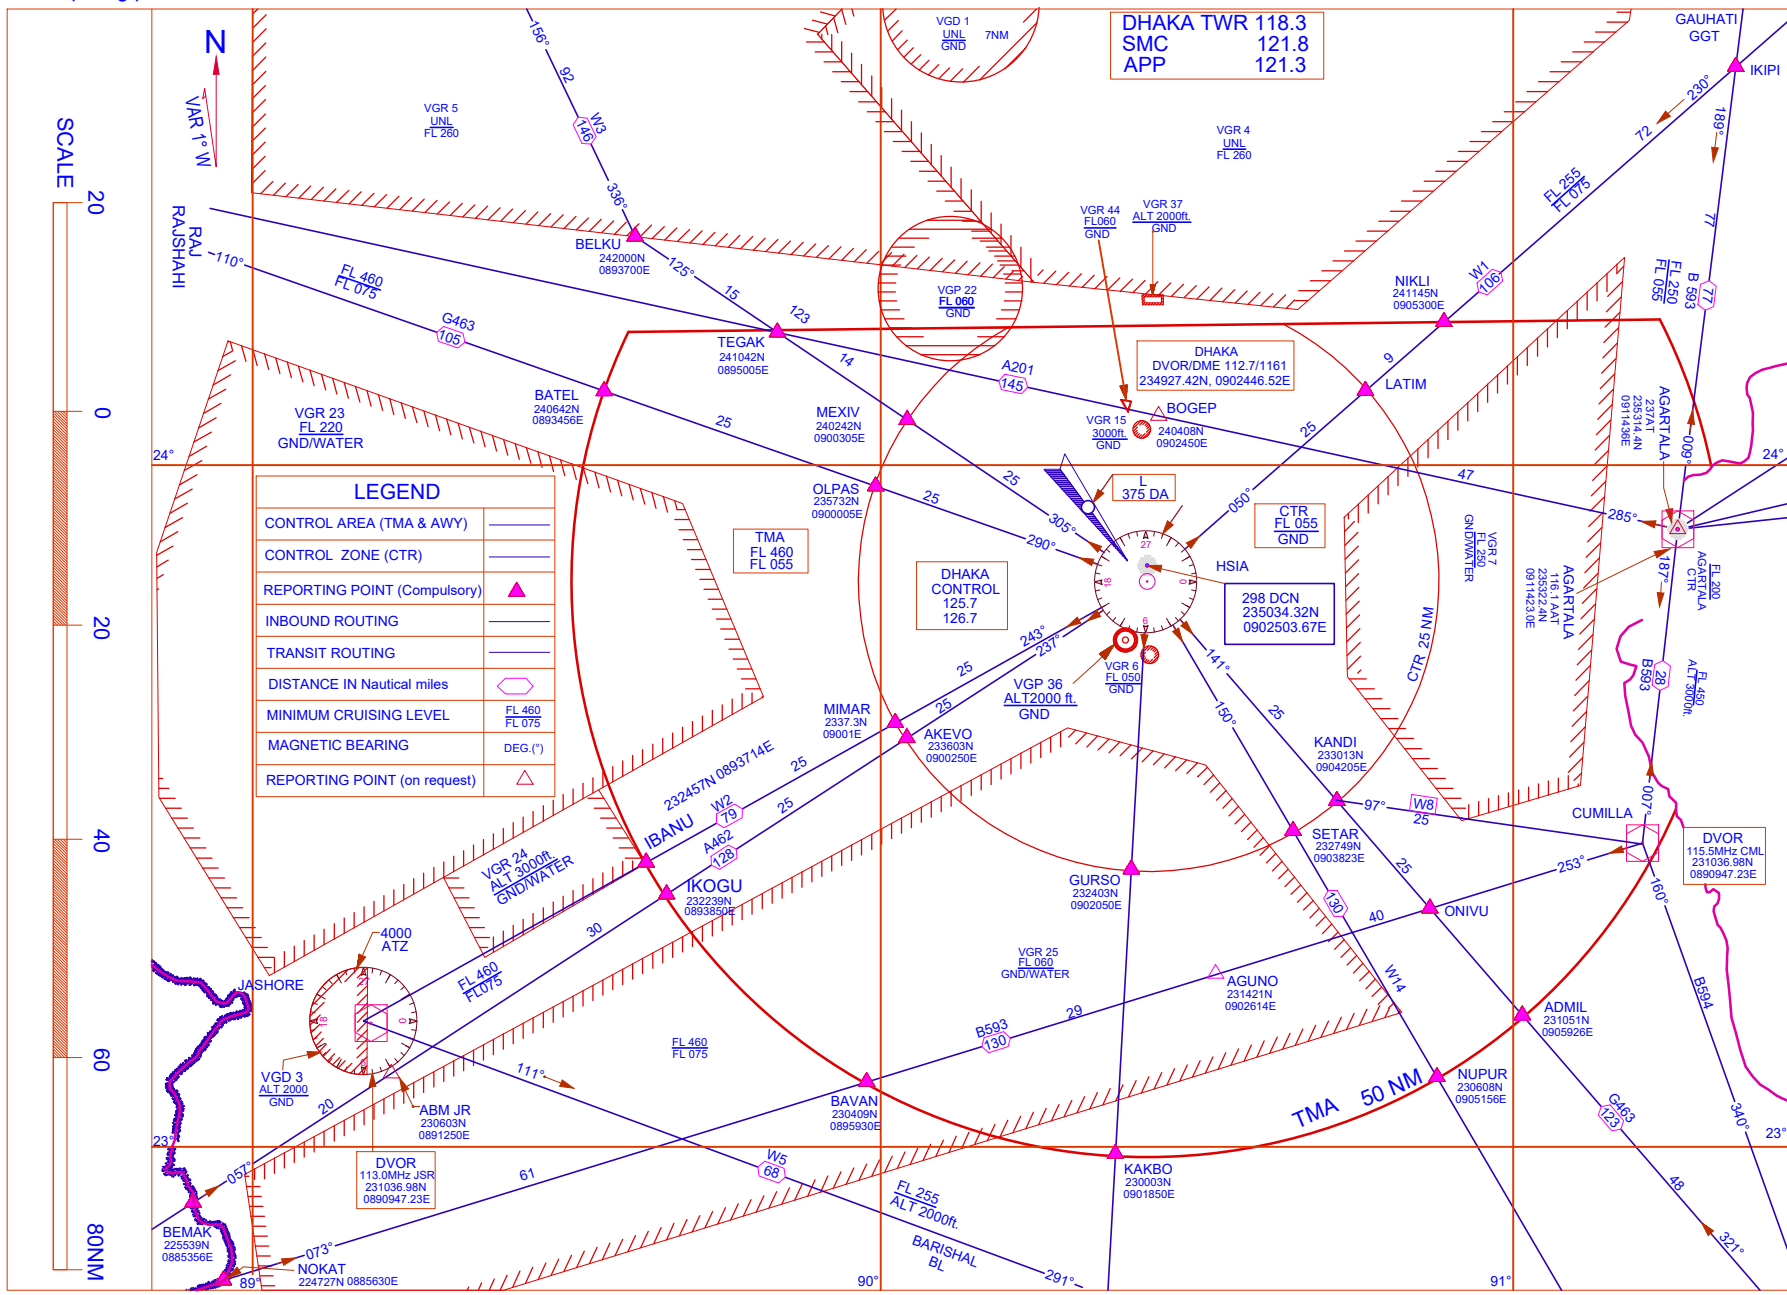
SCALE
20
0
20
40
60
80NM

N
VAR 1° W

DHAKA TWR 118.3
SMC 121.8
APP 121.3

GAUHATI
GGT
IKIPI

VGD 1
UNL
GND
7NM

VGR 5
UNL
FL 260

VGR 4
UNL
FL 260

RAJ
RAJSHAHI
110°
FL 460
FL 075
G463
105

156°
92
W3
146
336°
BELKU
242000N
0893700E
125°
15
123
TEGAK
241042N
0895005E

VGP 22
FL 060
GND

VGR 44
FL060
GND
VGR 37
ALT 2000ft.
GND

NIKLI
241145N
0905300E
W1
106
72
230°
189°
FL 255
FL 075
77
B 593
77
FL 250
FL 055

DHAKA
DVOR/DME 112.7/1161
234927.42N, 0902446.52E

A201
145
14
MEXIV
240242N
0900305E

BATEL
240642N
0893456E
25

VGR 23
FL 220
GND/WATER
24°

VGR 15
3000ft.
GND
BOGEP
240408N
0902450E
25
9
LATIM

AGARTALA
235314.4N
0911436E
009°

OLPAS
235732N
0900005E
25
25
305°
290°
L
375 DA
050°
47
285°

LEGEND
| CONTROL AREA (TMA & AWY) | |
|---|---|
| CONTROL ZONE (CTR) | |
| REPORTING POINT (Compulsory) | |
| INBOUND ROUTING | |
| TRANSIT ROUTING | |
| DISTANCE IN Nautical miles | |
| MINIMUM CRUISING LEVEL | FL 460 FL 075 |
| MAGNETIC BEARING | DEG.(°) |
| REPORTING POINT (on request) | |

TMA
FL 460
FL 055

DHAKA
CONTROL
125.7
126.7

CTR
FL 055
GND
HSIA
298 DCN
235034.32N
0902503.67E

VGR 7
FL 250
GND/WATER
AGARTALA
235322.4N
0911423.0E
187°
FL 200
AGARTALA
CTR

243°
237°
25
VGR 6
FL 050
GND
VGP 36
ALT2000 ft.
GND
141°
CTR 25 NM

MIMAR
2337.3N
09001E
AKEVO
233603N
0900250E
25

232457N 0893714E
W2
79
25
IBANU
A462
128
25
IKOGU
232239N
0893850E

150°
25
KANDI
233013N
0904205E
97°
W8
25
SETAR
232749N
0903823E
CUMILLA
007°
DVOR
115.5MHz CML
231036.98N
0890947.23E
B593
28
FL 450
ALT 3000ft.

VGR 24
ALT 3000ft.
GND/WATER
30
FL 460
FL075
4000
ATZ
JASHORE

GURSO
232403N
0902050E
130
25
40
ONIVU
253°
160°

VGR 25
FL 060
GND/WATER
AGUNO
231421N
0902614E
W14
B594

VGD 3
ALT 2000
GND
20
ABM JR
230603N
0891250E
111°
FL 460
FL 075
B593
130
29
BAVAN
230409N
0895930E
TMA 50 NM
NUPUR
230608N
0905156E
ADMIL
231051N
0905926E
G463
123
340°
23°
23°

DVOR
113.0MHz JSR
231036.98N
0890947.23E
057°
BEMAK
225539N
0885356E
073°
NOKAT
224727N 0885630E
89°
61
W5
68
FL 255
ALT 2000ft.
BARISHAL
BL
291°
90°
KAKBO
230003N
0901850E
91°
48
321°